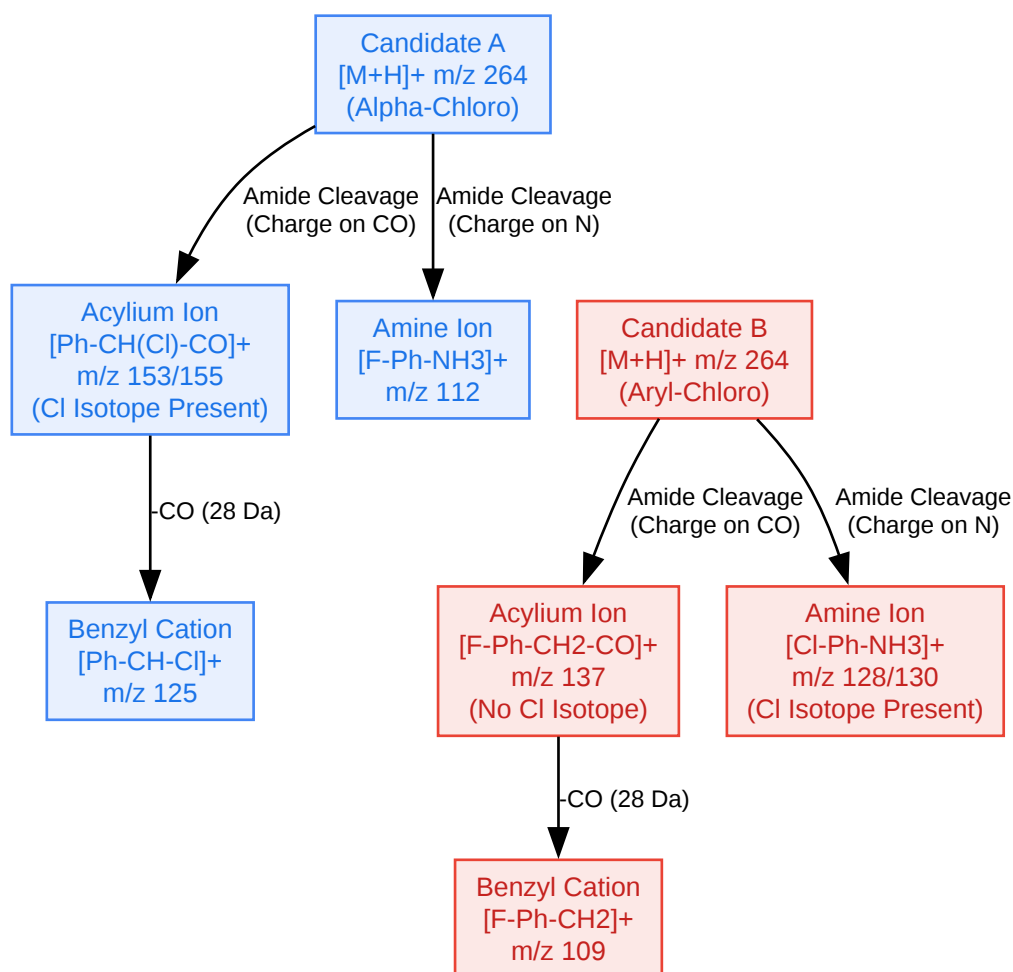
Candidate A
[M+H]+ m/z 264
(Alpha-Chloro)

Amide Cleavage
(Charge on CO)

Amide Cleavage
(Charge on N)

Acylium Ion
[Ph-CH(Cl)-CO]+
m/z 153/155
(Cl Isotope Present)

Amine Ion
[F-Ph-NH3]+
m/z 112

Candidate B
[M+H]+ m/z 264
(Aryl-Chloro)

-CO (28 Da)

Amide Cleavage
(Charge on CO)

Amide Cleavage
(Charge on N)

Benzyl Cation
[Ph-CH-Cl]+
m/z 125

Acylium Ion
[F-Ph-CH2-CO]+
m/z 137
(No Cl Isotope)

Amine Ion
[Cl-Ph-NH3]+
m/z 128/130
(Cl Isotope Present)

-CO (28 Da)

Benzyl Cation
[F-Ph-CH2]+
m/z 109